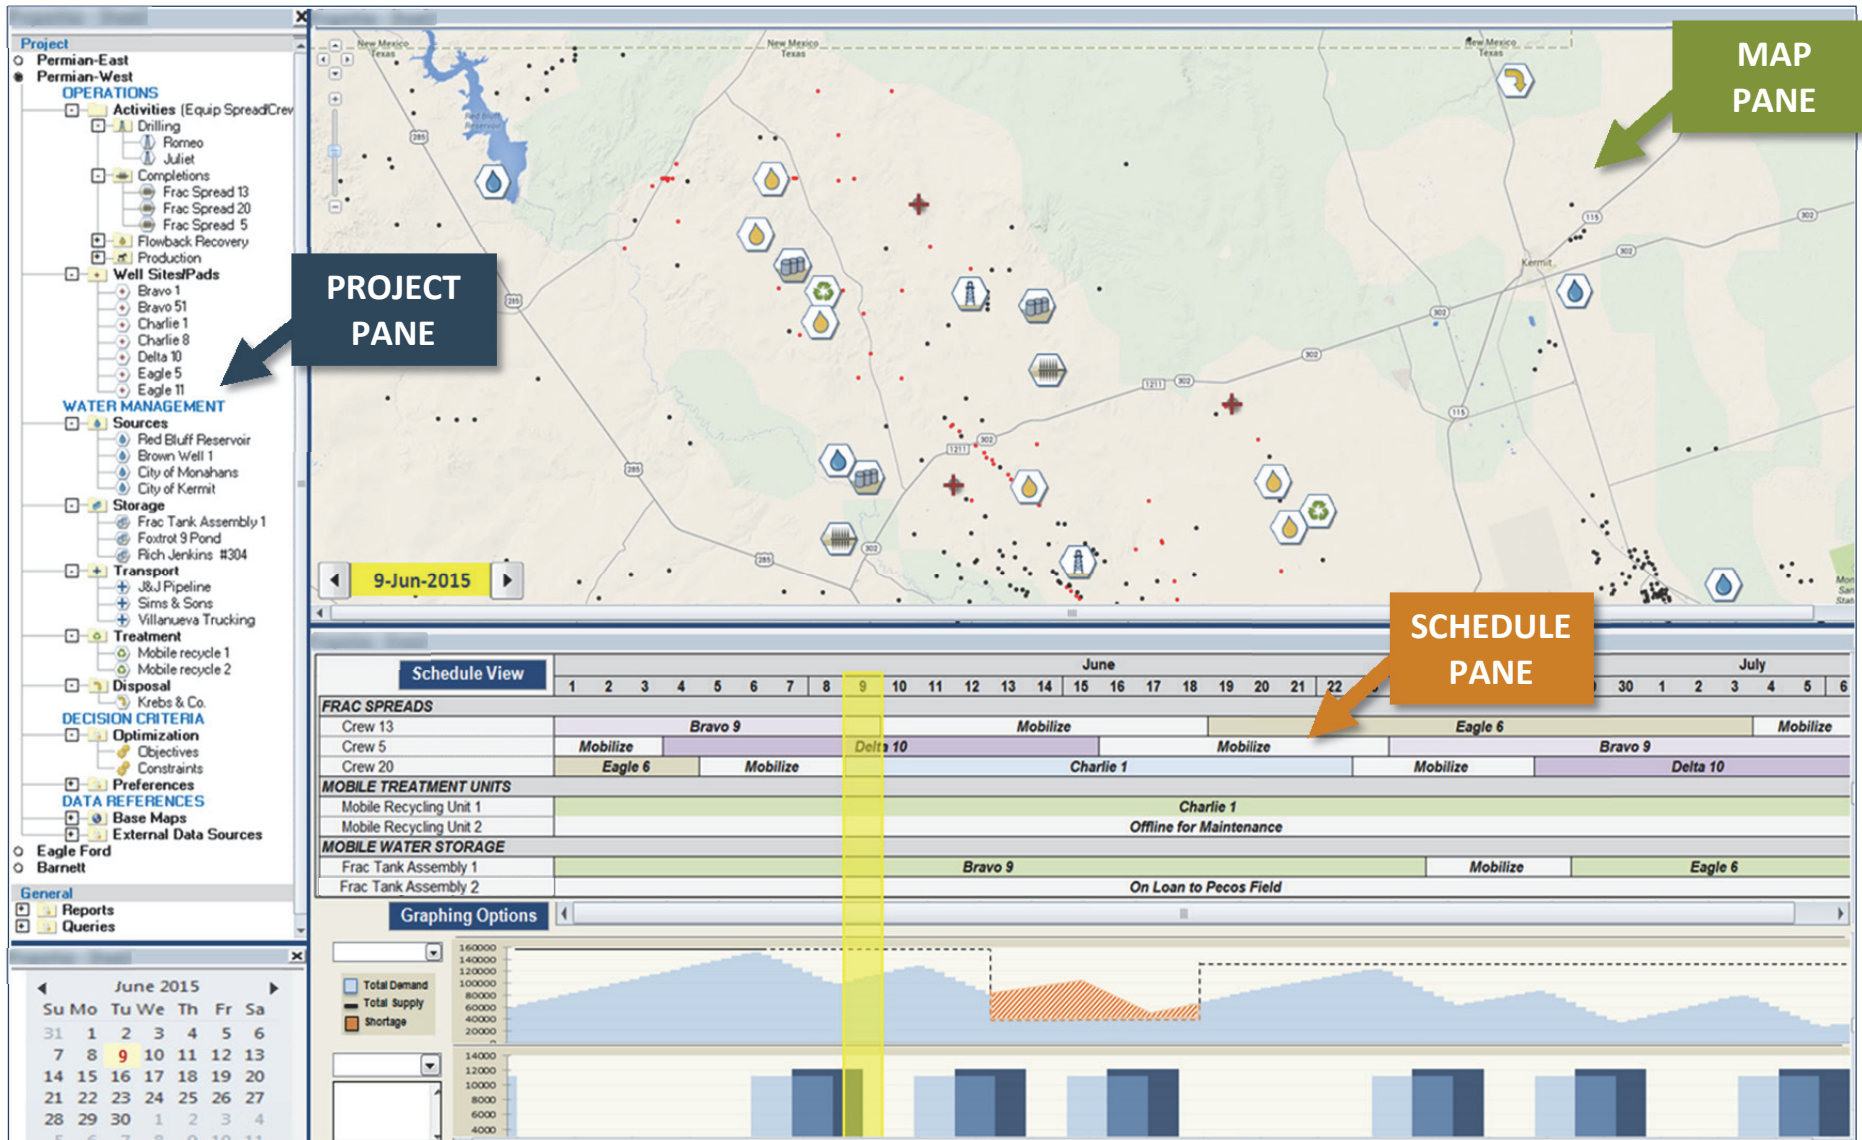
Project
Permian-East
Permian-West
OPERATIONS
Activities (Equip Spread/Crew
Drilling
Romeo
Juliet
Completions
Frac Spread 13
Frac Spread 20
Frac Spread 5
Flowback Recovery
Production
Well Sites/Pads
Bravo 1
Bravo 51
Charlie 1
Charlie 8
Delta 10
Eagle 5
Eagle 11
WATER MANAGEMENT
Sources
Red Bluff Reservoir
Brown Well 1
City of Monahans
City of Kermit
Storage
Frac Tank Assembly 1
Foxtrot 9 Pond
Rich Jenkins #304
Transport
J&J Pipeline
Sims & Sons
Villanueva Trucking
Treatment
Mobile recycle 1
Mobile recycle 2
Disposal
Krebs & Co.
DECISION CRITERIA
Optimization
Objectives
Constraints
Preferences
DATA REFERENCES
Base Maps
External Data Sources
Eagle Ford
Barnett
General
Reports
Queries

June 2015
Su Mo Tu We Th Fr Sa
31 1 2 3 4 5 6
7 8 9 10 11 12 13
14 15 16 17 18 19 20
21 22 23 24 25 26 27
28 29 30 1 2 3 4

PROJECT PANE

MAP PANE

New Mexico
Texas
New Mexico
Texas
New Mexico
Texas
Red Bluff Reservoir
Kermit
9-Jun-2015

SCHEDULE PANE

Schedule View

| | June 1 | 2 | 3 | 4 | 5 | 6 | 7 | 8 | 9 | 10 | 11 | 12 | 13 | 14 | 15 | 16 | 17 | 18 | 19 | 20 | 21 | 22 | ... | 30 | July 1 | 2 | 3 | 4 | 5 | 6 |
|---|---|---|---|---|---|---|---|---|---|---|---|---|---|---|---|---|---|---|---|---|---|---|---|---|---|---|---|---|---|---|
| FRAC SPREADS | | | | | | | | | | | | | | | | | | | | | | | | | | | | | | |
| Crew 13 | Bravo 9 | | | | | | | | | Mobilize | | | | | | | | Eagle 6 | | | | | | | | | | | Mobilize | |
| Crew 5 | Mobilize | | | Delta 10 | | | | | | | | | | | | Mobilize | | | | | | | | Bravo 9 | | | | | | |
| Crew 20 | Eagle 6 | | | Mobilize | | | | | | Charlie 1 | | | | | | | | | | | Mobilize | | | | Delta 10 | | | | | |
| MOBILE TREATMENT UNITS | | | | | | | | | | | | | | | | | | | | | | | | | | | | | | |
| Mobile Recycling Unit 1 | Charlie 1 | | | | | | | | | | | | | | | | | | | | | | | | | | | | | |
| Mobile Recycling Unit 2 | Offline for Maintenance | | | | | | | | | | | | | | | | | | | | | | | | | | | | | |
| MOBILE WATER STORAGE | | | | | | | | | | | | | | | | | | | | | | | | | | | | | | |
| Frac Tank Assembly 1 | Bravo 9 | | | | | | | | | | | | | | | | | | | | | | | Mobilize | | Eagle 6 | | | | |
| Frac Tank Assembly 2 | On Loan to Pecos Field | | | | | | | | | | | | | | | | | | | | | | | | | | | | | |

Graphing Options

Total Demand
Total Supply
Shortage

160000
140000
120000
100000
80000
60000
40000
20000

14000
12000
10000
8000
6000
4000